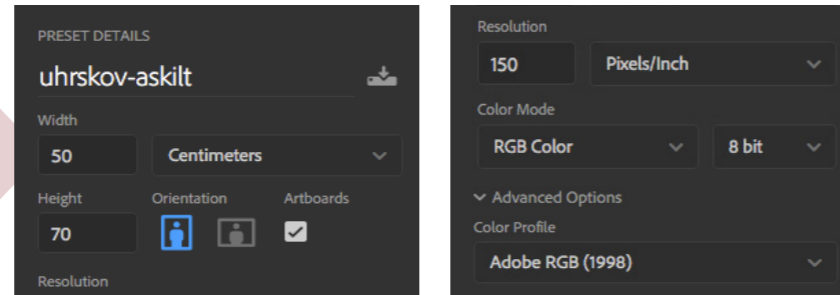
PRESET DETAILS

uhrskov-askilt

Width

50

Centimeters

Height

70

Orientation

Artboards

Resolution

Resolution

150

Pixels/Inch

Color Mode

RGB Color

8 bit

Advanced Options

Color Profile

Adobe RGB (1998)